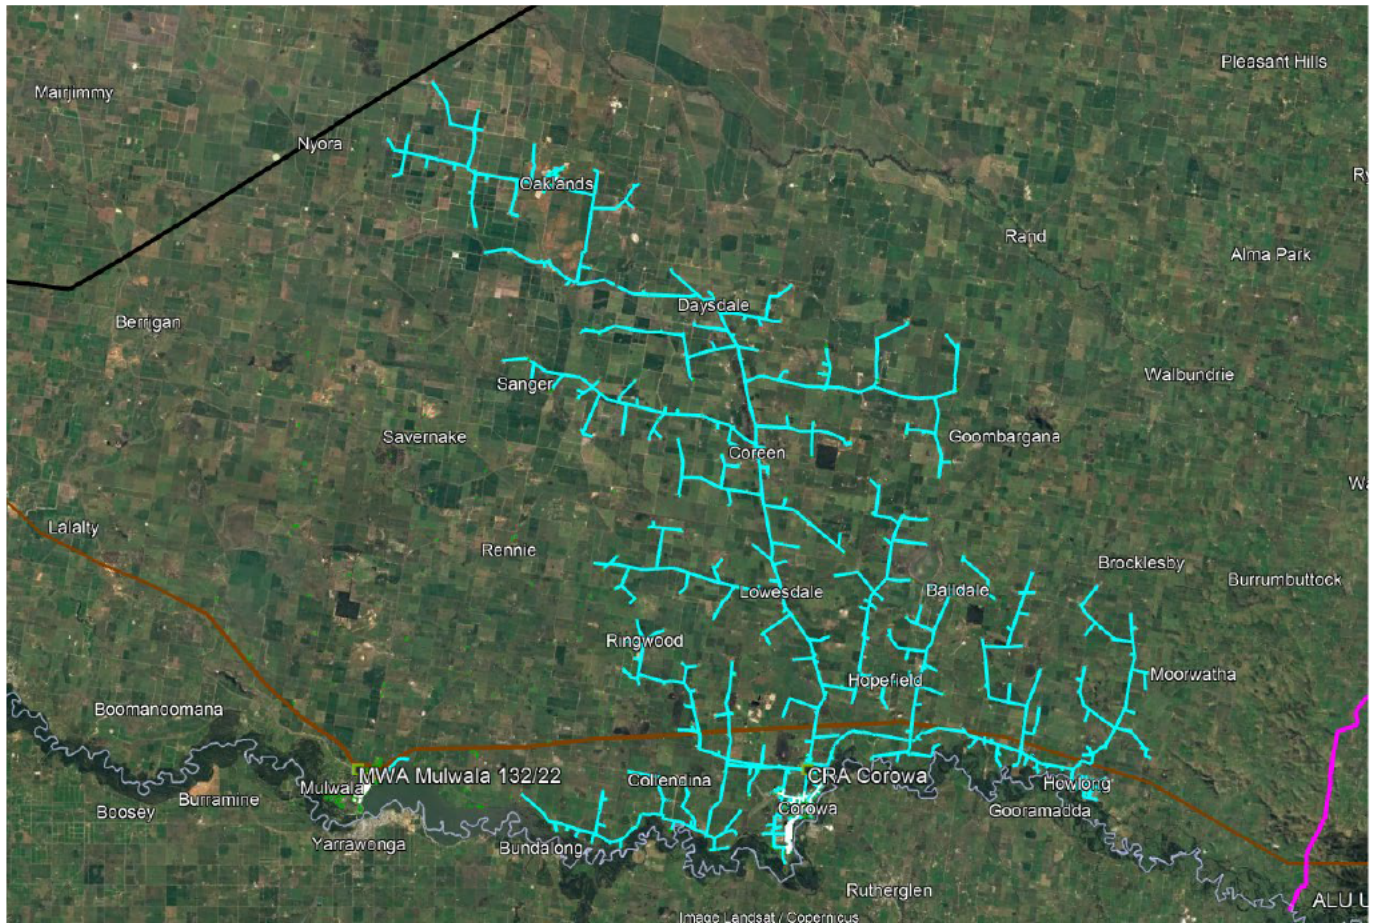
Pleasant Hills
Marjimmy
Nyora
Oaklands
Ry
Rand
Alma Park
Berrigan
Daysdale
Walbundrie
Sanger
Savernake
Goombargana
Coreen
Wa
Lalalty
Rennie
Brocklesby
Burrumbuttock
Lowesdale
Balldale
Ringwood
Moorwatha
Hopefield
Boomanoomana
MWA Mulwala 132/22
CRA Corowa
Mulwala
Collendina
Howlong
Burramine
Boosey
Corowa
Gooramadda
Yarrawonga
Bundalong
Rutherglen
ALU U
Image Landsat / Copernicus